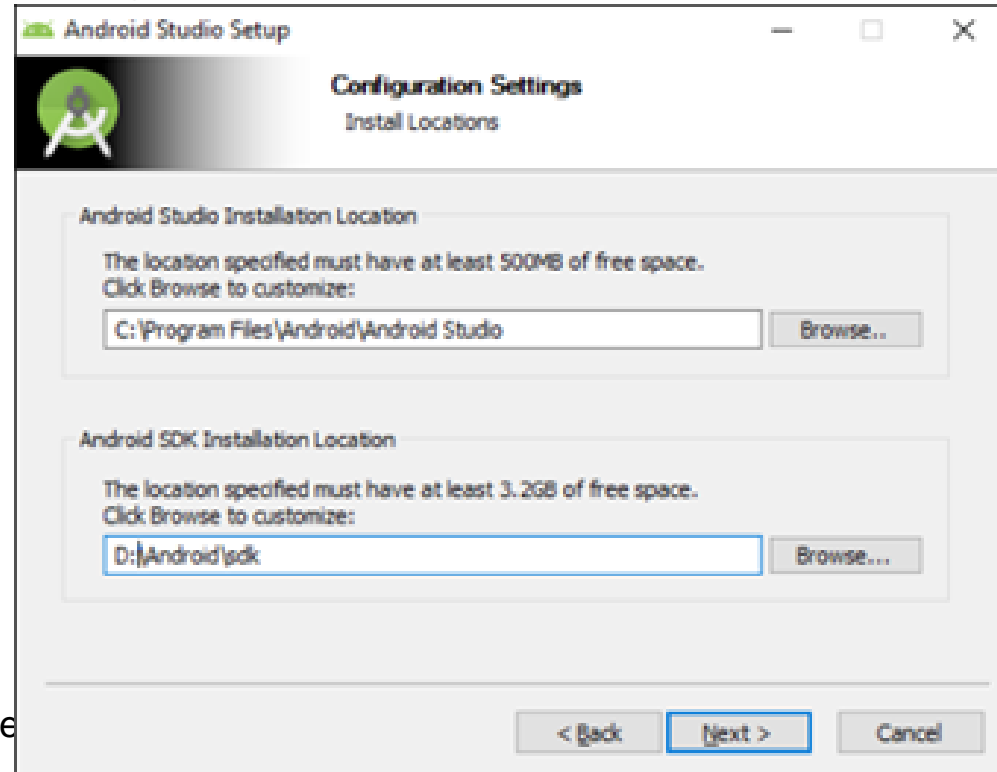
Android Studio Setup

Configuration Settings
Install Locations

Android Studio Installation Location

The location specified must have at least 500MB of free space.
Click Browse to customize:

C:\Program Files\Android\Android Studio

Browse...

Android SDK Installation Location

The location specified must have at least 3.2GB of free space.
Click Browse to customize:

D:\Android\sdk

Browse...

e

< Back

Next >

Cancel